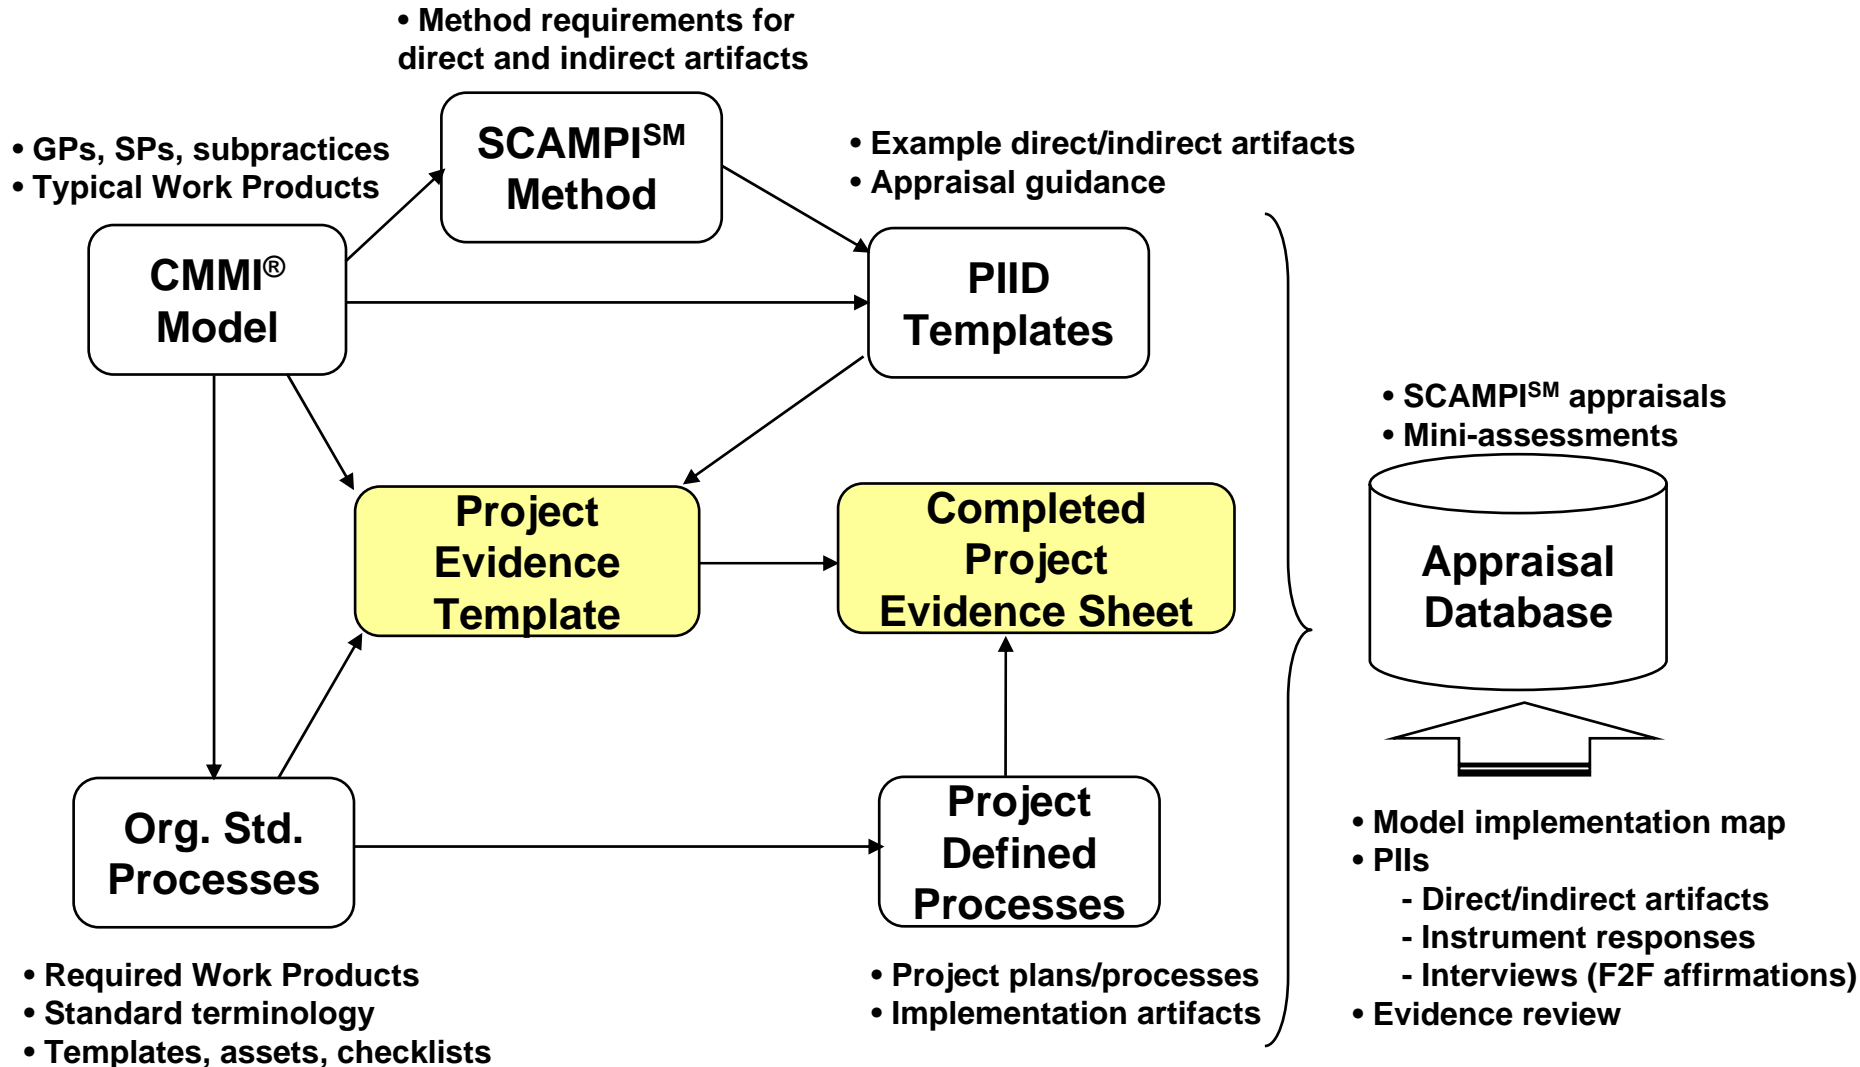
• Method requirements for direct and indirect artifacts

• GPs, SPs, subpractices
• Typical Work Products

SCAMPI$^{SM}$ Method

• Example direct/indirect artifacts
• Appraisal guidance

CMMI® Model

PIID Templates

• SCAMPI$^{SM}$ appraisals
• Mini-assessments

Project Evidence Template

Completed Project Evidence Sheet

Appraisal Database

Org. Std. Processes

Project Defined Processes

• Model implementation map
• PIIs
- Direct/indirect artifacts
- Instrument responses
- Interviews (F2F affirmations)
• Evidence review

• Required Work Products
• Standard terminology
• Templates, assets, checklists

• Project plans/processes
• Implementation artifacts